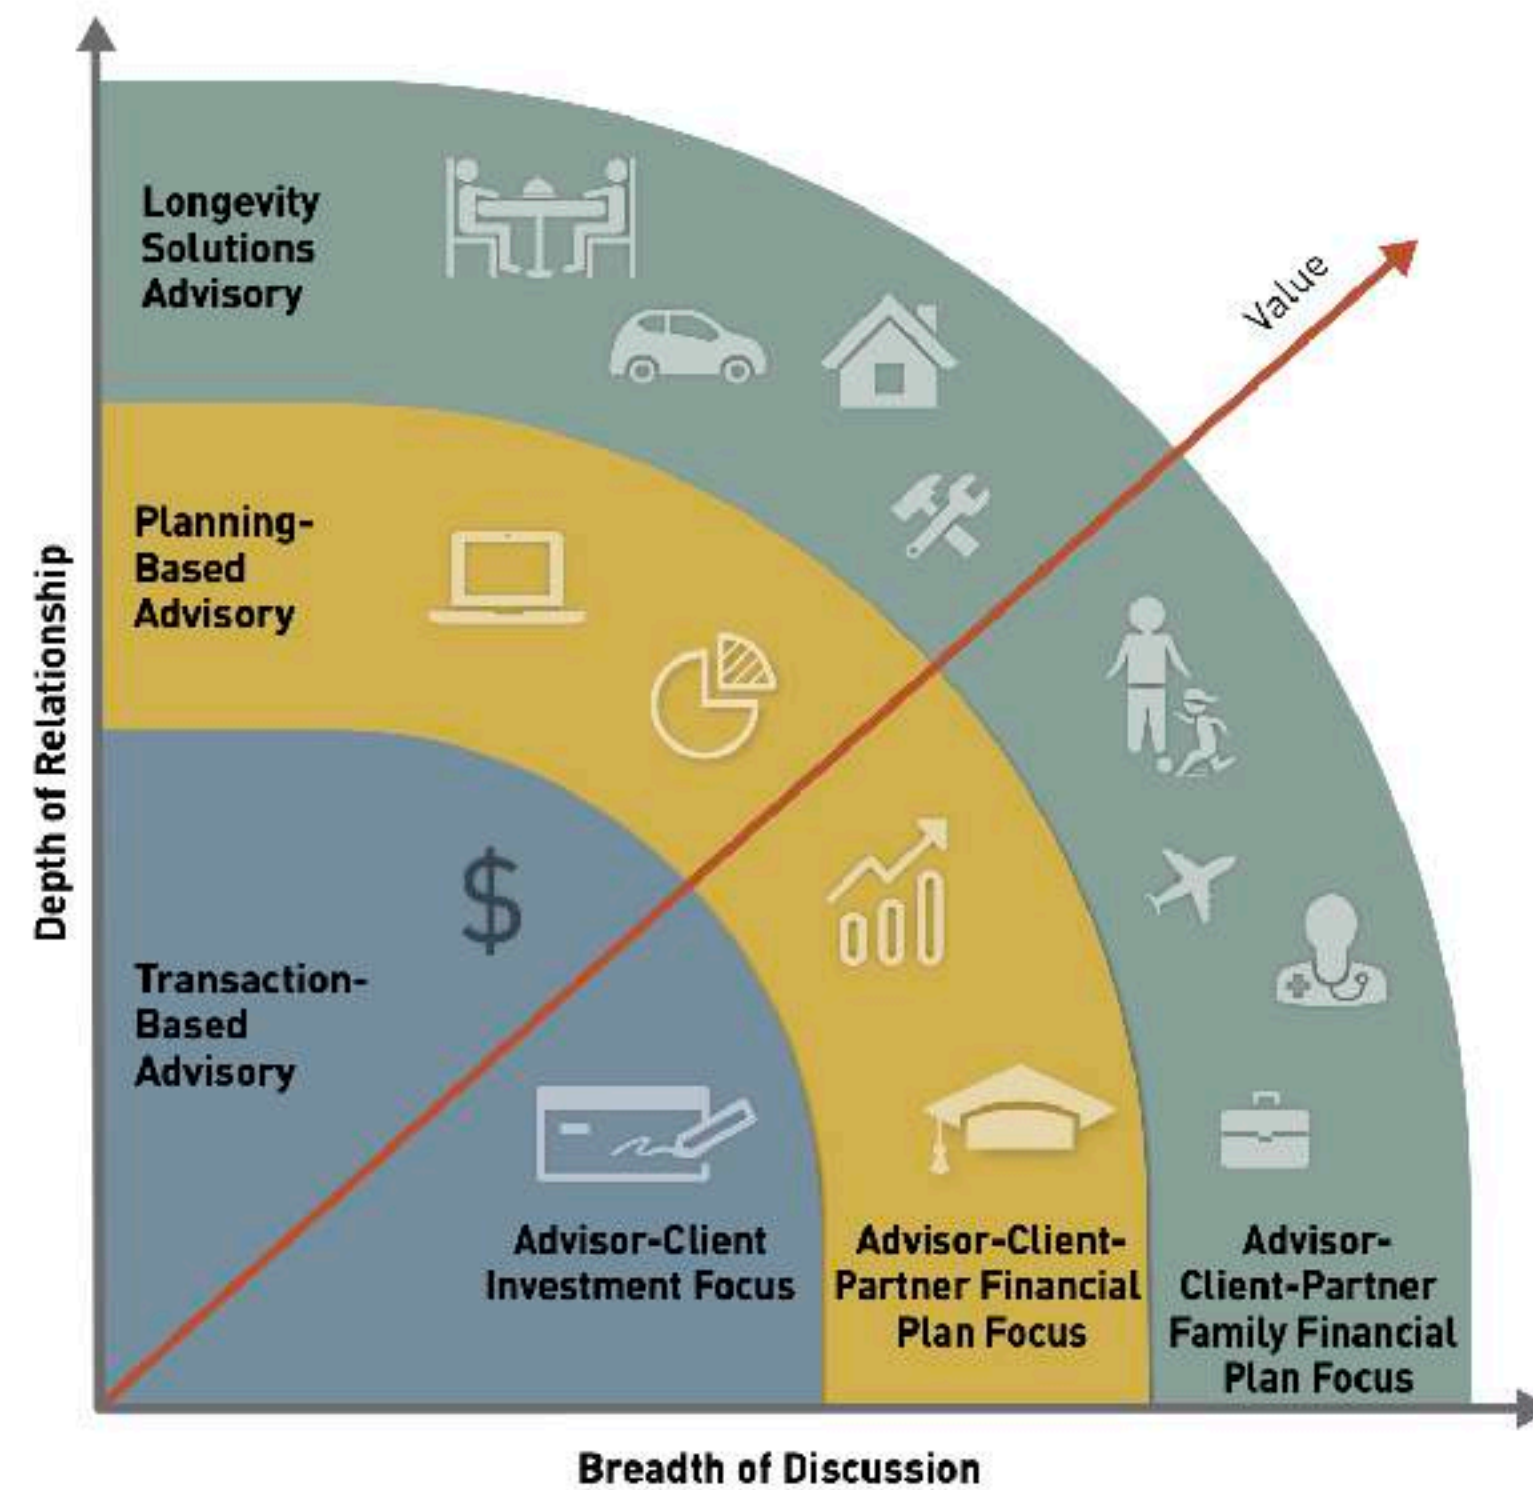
Longevity Solutions Advisory

Value

Planning-Based Advisory

$

Transaction-Based Advisory

Advisor-Client Investment Focus

Advisor-Client-Partner Financial Plan Focus

Advisor-Client-Partner Family Financial Plan Focus

Depth of Relationship

Breadth of Discussion